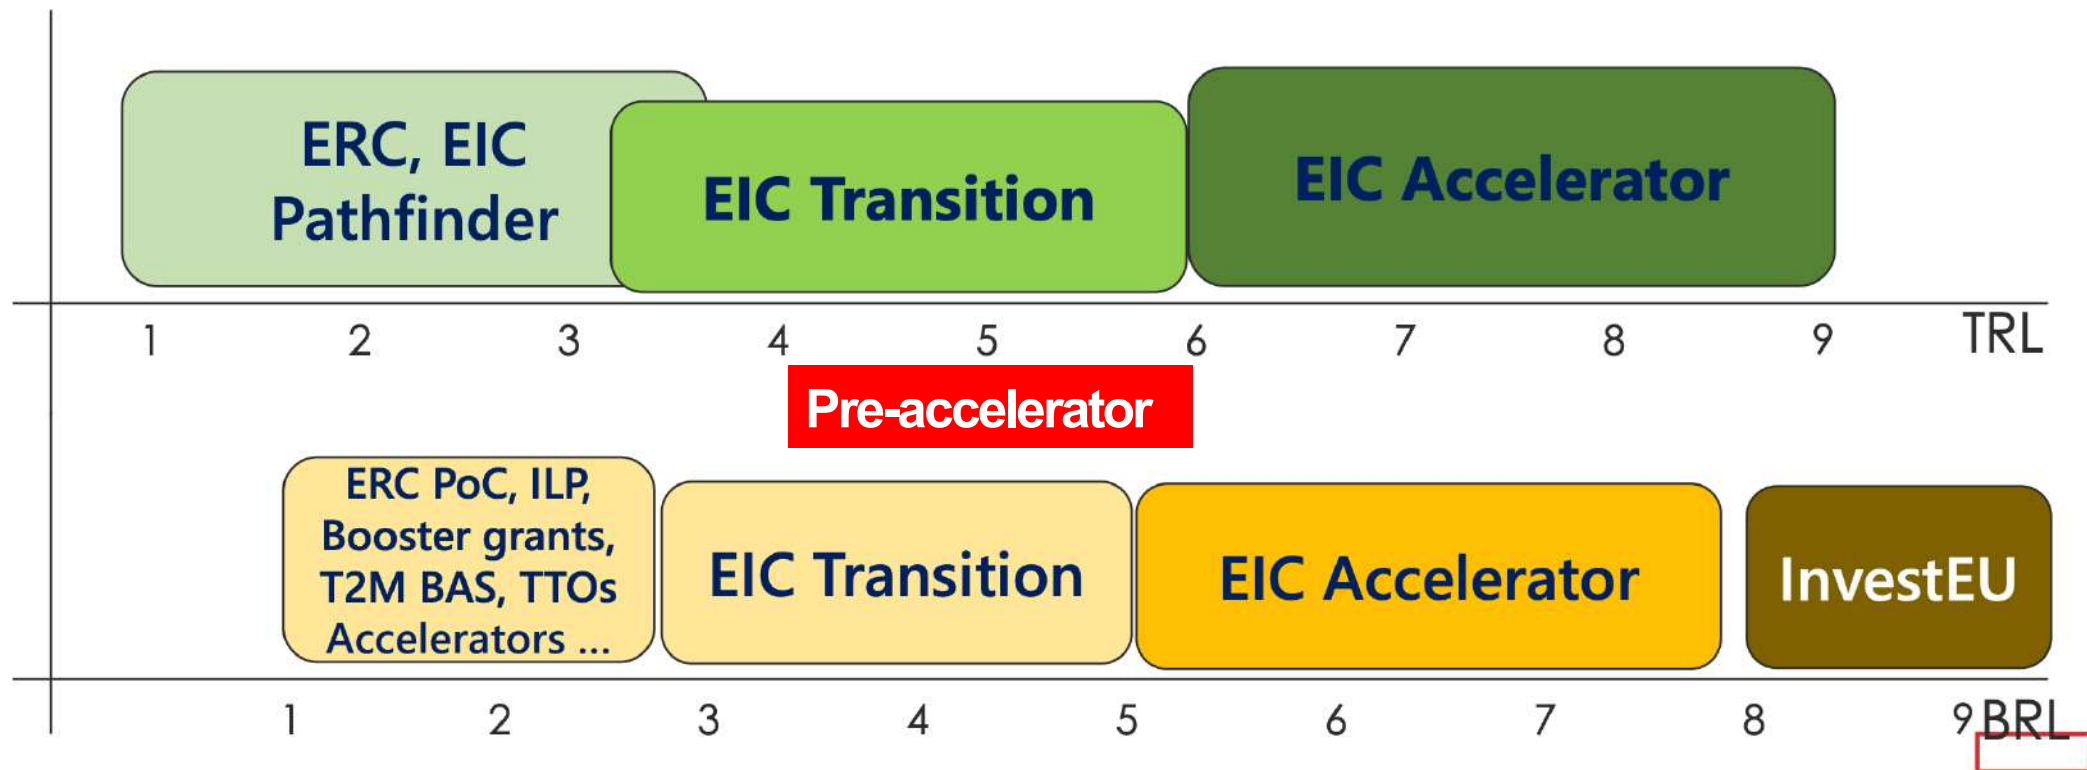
ERC, EIC Pathfinder

EIC Transition

EIC Accelerator

1 2 3 4 5 6 7 8 9 TRL

Pre-accelerator

ERC PoC, ILP, Booster grants, T2M BAS, TTOs Accelerators ...

EIC Transition

EIC Accelerator

InvestEU

1 2 3 4 5 6 7 8 9 BRL